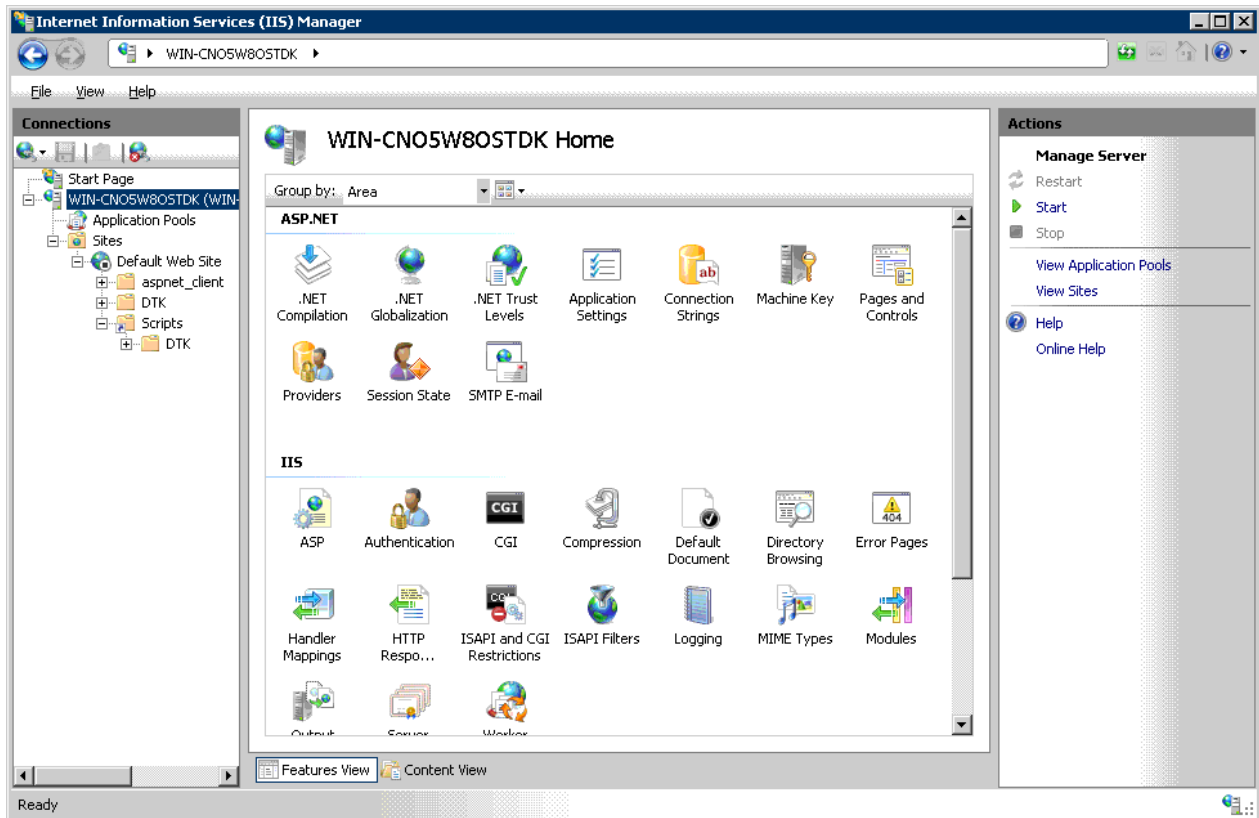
Internet Information Services (IIS) Manager

WIN-CNO5W8OSTDK ▸

File View Help

Connections

Start Page
WIN-CNO5W8OSTDK (WIN-
Application Pools
Sites
Default Web Site
aspnet_client
DTK
Scripts
DTK

WIN-CNO5W8OSTDK Home

Group by: Area

ASP.NET

.NET Compilation
.NET Globalization
.NET Trust Levels
Application Settings
Connection Strings
Machine Key
Pages and Controls
Providers
Session State
SMTP E-mail

IIS

ASP
Authentication
CGI
Compression
Default Document
Directory Browsing
Error Pages
Handler Mappings
HTTP Respo...
ISAPI and CGI Restrictions
ISAPI Filters
Logging
MIME Types
Modules
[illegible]
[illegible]
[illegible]

Features View
Content View

Actions

Manage Server
Restart
Start
Stop
View Application Pools
View Sites
Help
Online Help

Ready